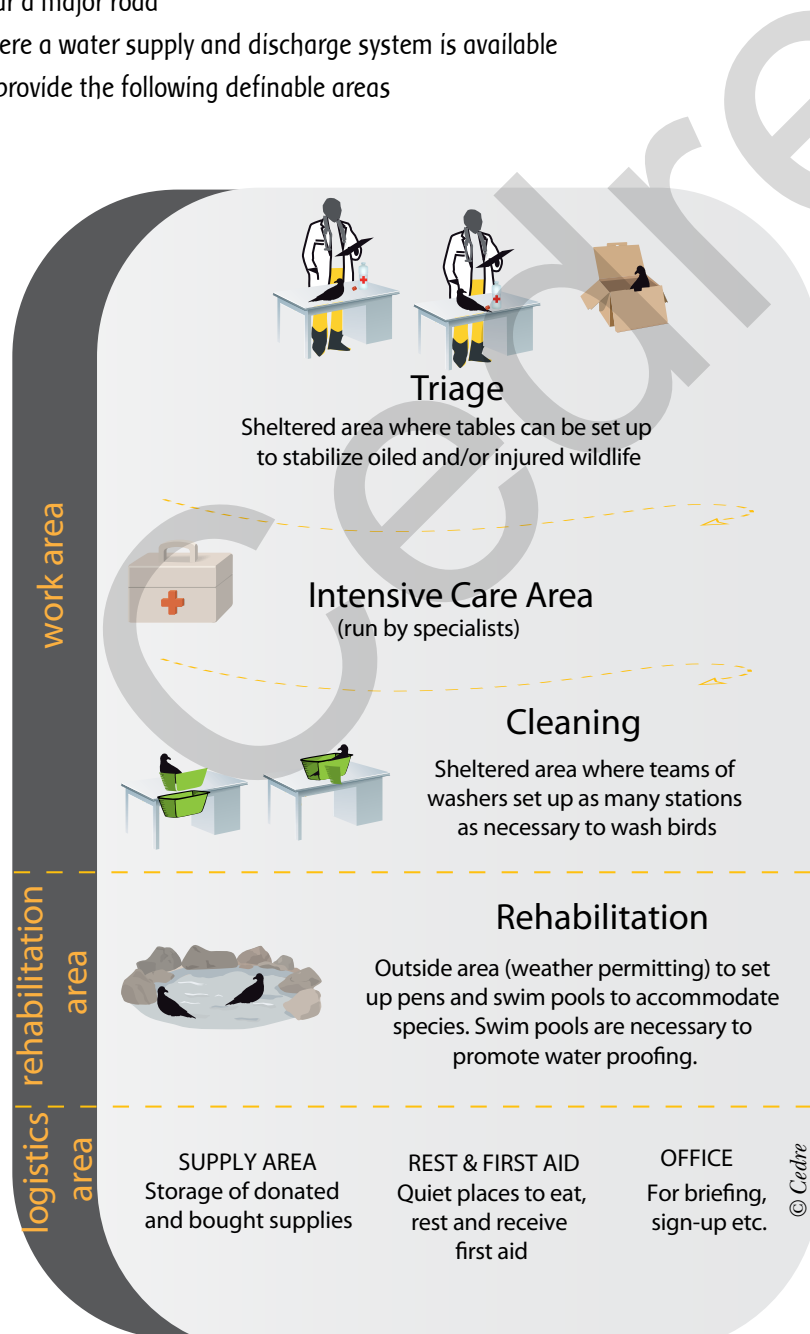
r a major road
ere a water supply and discharge system is available
provide the following definable areas

work area

Triage
Sheltered area where tables can be set up to stabilize oiled and/or injured wildlife

Intensive Care Area
(run by specialists)

Cleaning
Sheltered area where teams of washers set up as many stations as necessary to wash birds

rehabilitation area

Rehabilitation
Outside area (weather permitting) to set up pens and swim pools to accommodate species. Swim pools are necessary to promote water proofing.

logistics area

SUPPLY AREA
Storage of donated and bought supplies

REST & FIRST AID
Quiet places to eat, rest and receive first aid

OFFICE
For briefing, sign-up etc.

© Cedre

Cedre